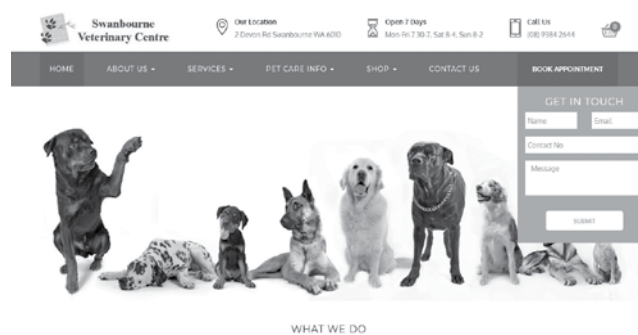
Swanbourne Veterinary Centre

Our Location
2 Devon Rd Swanbourne WA 6010

Open 7 Days
Mon-Fri 7.30-7, Sat 8-4, Sun 8-2

Call Us
(08) 9384 2644

0

HOME ABOUT US ▾ SERVICES ▾ PET CARE INFO ▾ SHOP ▾ CONTACT US BOOK APPOINTMENT

GET IN TOUCH

Name
Email
Contact No
Message

SUBMIT

WHAT WE DO